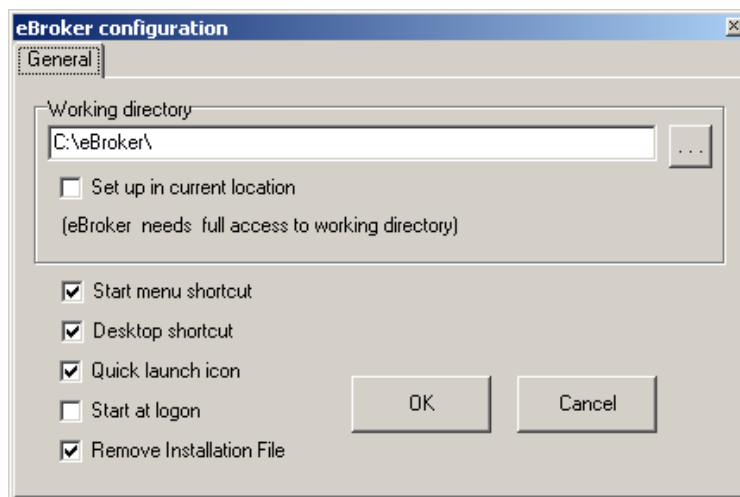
eBroker configuration

General

Working directory

C:\eBroker\

...

Set up in current location

(eBroker needs full access to working directory)

Start menu shortcut

Desktop shortcut

Quick launch icon

Start at logon

Remove Installation File

OK

Cancel